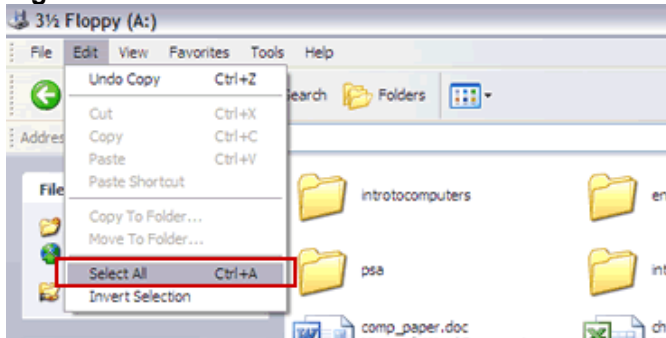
3½ Floppy (A:)

File Edit View Favorites Tools Help

Undo Copy Ctrl+Z
Cut Ctrl+X
Copy Ctrl+C
Paste Ctrl+V
Paste Shortcut
Copy To Folder...
Move To Folder...
Select All Ctrl+A
Invert Selection

earch Folders

Addres

File

introtocomputers

en

psa

int

comp_paper.doc

ch